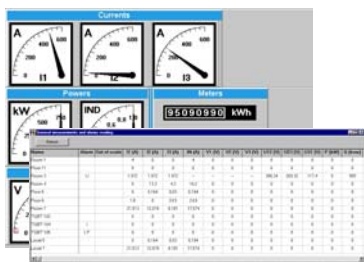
Currents

A

I1

A

I2

A

I3

Powers

kW

IND

Meters

95090990 kWh

V

General measurements and alarms reading

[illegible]

| | Alarm | Out of scale | I1 (A) | I2 (A) | I3 (A) | IN (A) | V1 (V) | V2 (V) | V3 (V) | V12 (V) | V23 (V) | V31 (V) | P (kW) | Q (kvar) |
|---|---|---|---|---|---|---|---|---|---|---|---|---|---|---|
| Room 1 | | | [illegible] | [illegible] | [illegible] | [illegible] | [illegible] | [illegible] | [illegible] | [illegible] | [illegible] | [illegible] | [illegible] | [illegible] |
| Floor 1 | | | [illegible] | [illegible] | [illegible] | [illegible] | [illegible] | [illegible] | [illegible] | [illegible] | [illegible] | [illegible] | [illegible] | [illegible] |
| Room 2 | | | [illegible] | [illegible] | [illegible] | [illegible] | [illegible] | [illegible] | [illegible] | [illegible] | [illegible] | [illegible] | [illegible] | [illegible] |
| Room 3 | | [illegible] | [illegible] | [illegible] | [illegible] | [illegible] | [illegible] | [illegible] | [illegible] | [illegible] | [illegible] | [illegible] | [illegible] | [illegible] |
| Room 4 | | | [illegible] | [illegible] | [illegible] | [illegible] | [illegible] | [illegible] | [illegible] | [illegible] | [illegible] | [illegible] | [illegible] | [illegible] |
| Floor 5 | | | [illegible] | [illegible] | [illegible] | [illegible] | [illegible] | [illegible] | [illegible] | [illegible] | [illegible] | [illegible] | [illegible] | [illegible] |
| Room 6 | | | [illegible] | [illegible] | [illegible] | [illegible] | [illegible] | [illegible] | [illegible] | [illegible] | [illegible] | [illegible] | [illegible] | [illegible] |
| Room 7 | | | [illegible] | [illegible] | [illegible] | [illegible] | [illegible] | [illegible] | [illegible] | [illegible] | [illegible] | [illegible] | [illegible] | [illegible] |
| TGBT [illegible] | | | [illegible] | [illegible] | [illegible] | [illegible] | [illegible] | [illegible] | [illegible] | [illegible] | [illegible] | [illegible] | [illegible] | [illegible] |
| TGBT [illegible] | | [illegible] | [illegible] | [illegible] | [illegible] | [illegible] | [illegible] | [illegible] | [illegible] | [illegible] | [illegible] | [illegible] | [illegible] | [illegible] |
| TGBT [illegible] | | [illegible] | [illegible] | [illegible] | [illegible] | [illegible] | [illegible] | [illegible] | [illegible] | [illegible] | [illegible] | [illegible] | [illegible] | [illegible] |
| Level 1 | | | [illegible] | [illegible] | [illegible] | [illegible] | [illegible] | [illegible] | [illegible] | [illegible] | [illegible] | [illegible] | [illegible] | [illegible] |
| Level 2 | | | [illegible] | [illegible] | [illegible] | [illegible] | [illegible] | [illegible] | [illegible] | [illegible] | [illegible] | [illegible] | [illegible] | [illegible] |